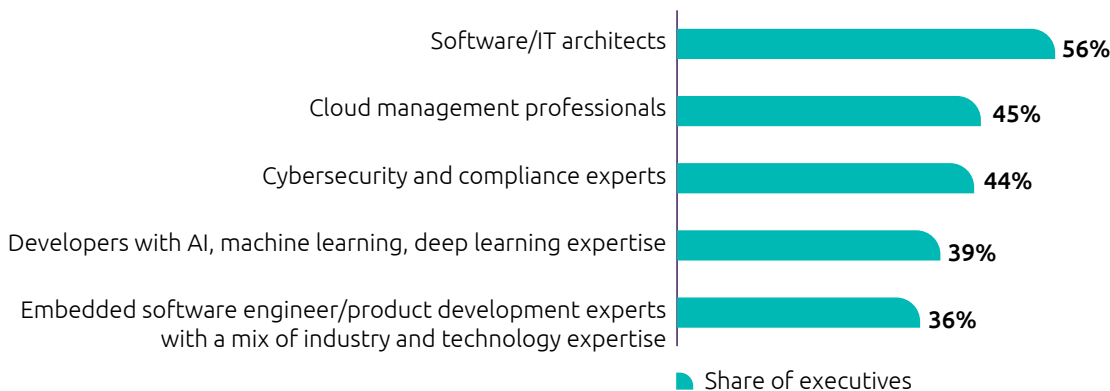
Software/IT architects 56%

Cloud management professionals 45%

Cybersecurity and compliance experts 44%

Developers with AI, machine learning, deep learning expertise 39%

Embedded software engineer/product development experts with a mix of industry and technology expertise 36%

Share of executives